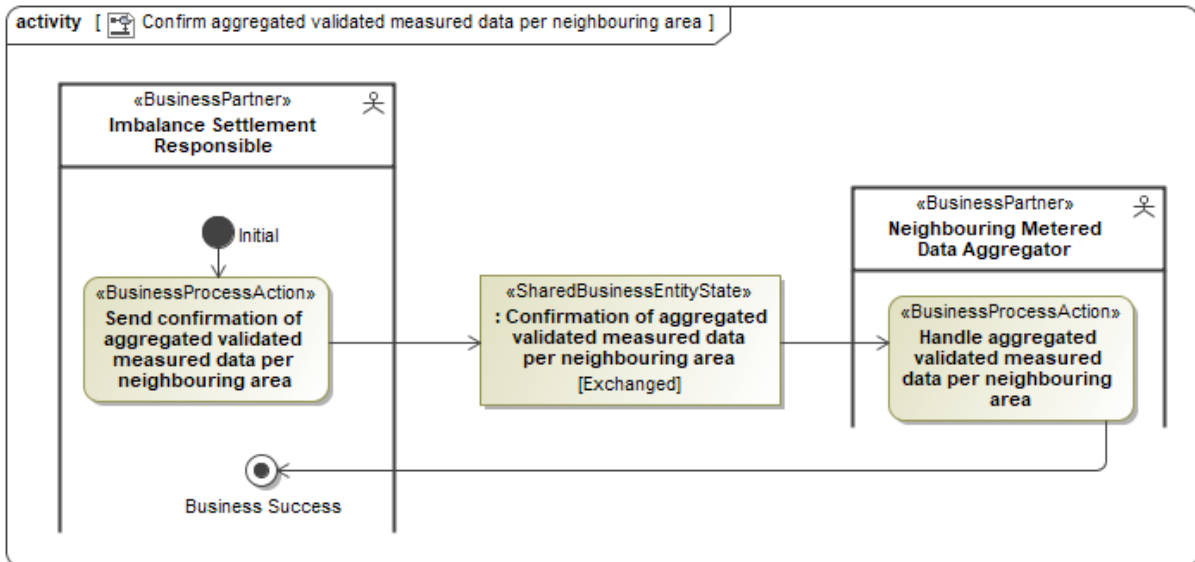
activity [ Confirm aggregated validated measured data per neighbouring area ]

«BusinessPartner»
Imbalance Settlement Responsible

Initial

«BusinessProcessAction»
Send confirmation of aggregated validated measured data per neighbouring area

«SharedBusinessEntityState»
: Confirmation of aggregated validated measured data per neighbouring area
[Exchanged]

«BusinessPartner»
Neighbouring Metered Data Aggregator

«BusinessProcessAction»
Handle aggregated validated measured data per neighbouring area

Business Success